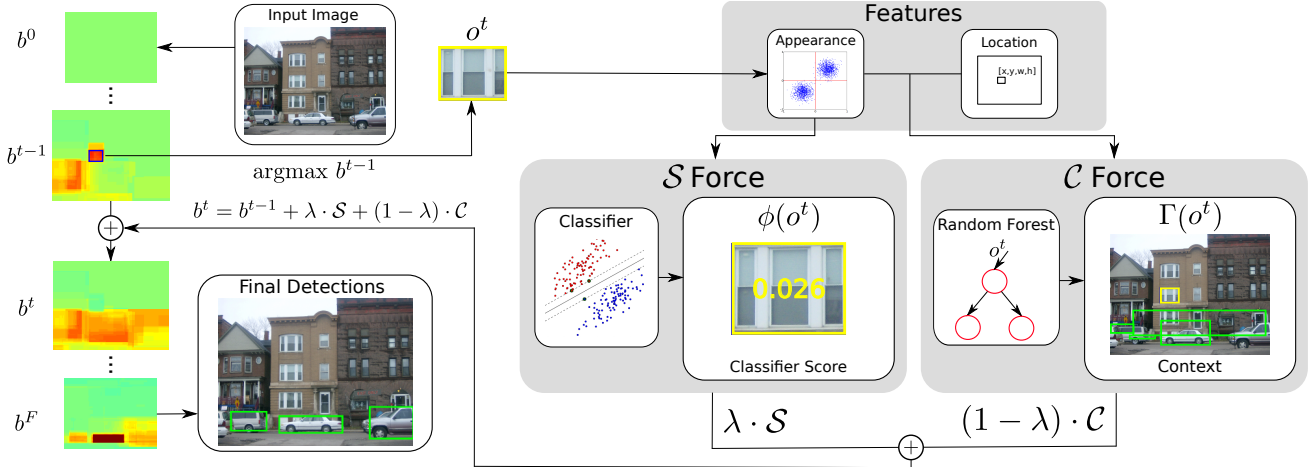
$b^0$

⋮

$b^{t-1}$

Input Image

$o^t$

$\text{argmax } b^{t-1}$

$b^t = b^{t-1} + \lambda \cdot \mathcal{S} + (1-\lambda) \cdot \mathcal{C}$

$+$

$b^t$

⋮

$b^F$

Final Detections

Features

Appearance

Location

[x,y,w,h]

$\mathcal{S}$ Force

Classifier

$\phi(o^t)$

0.026

Classifier Score

$\mathcal{C}$ Force

Random Forest

$o^t$

$\Gamma(o^t)$

Context

$\lambda \cdot \mathcal{S}$

$(1-\lambda) \cdot \mathcal{C}$

$+$